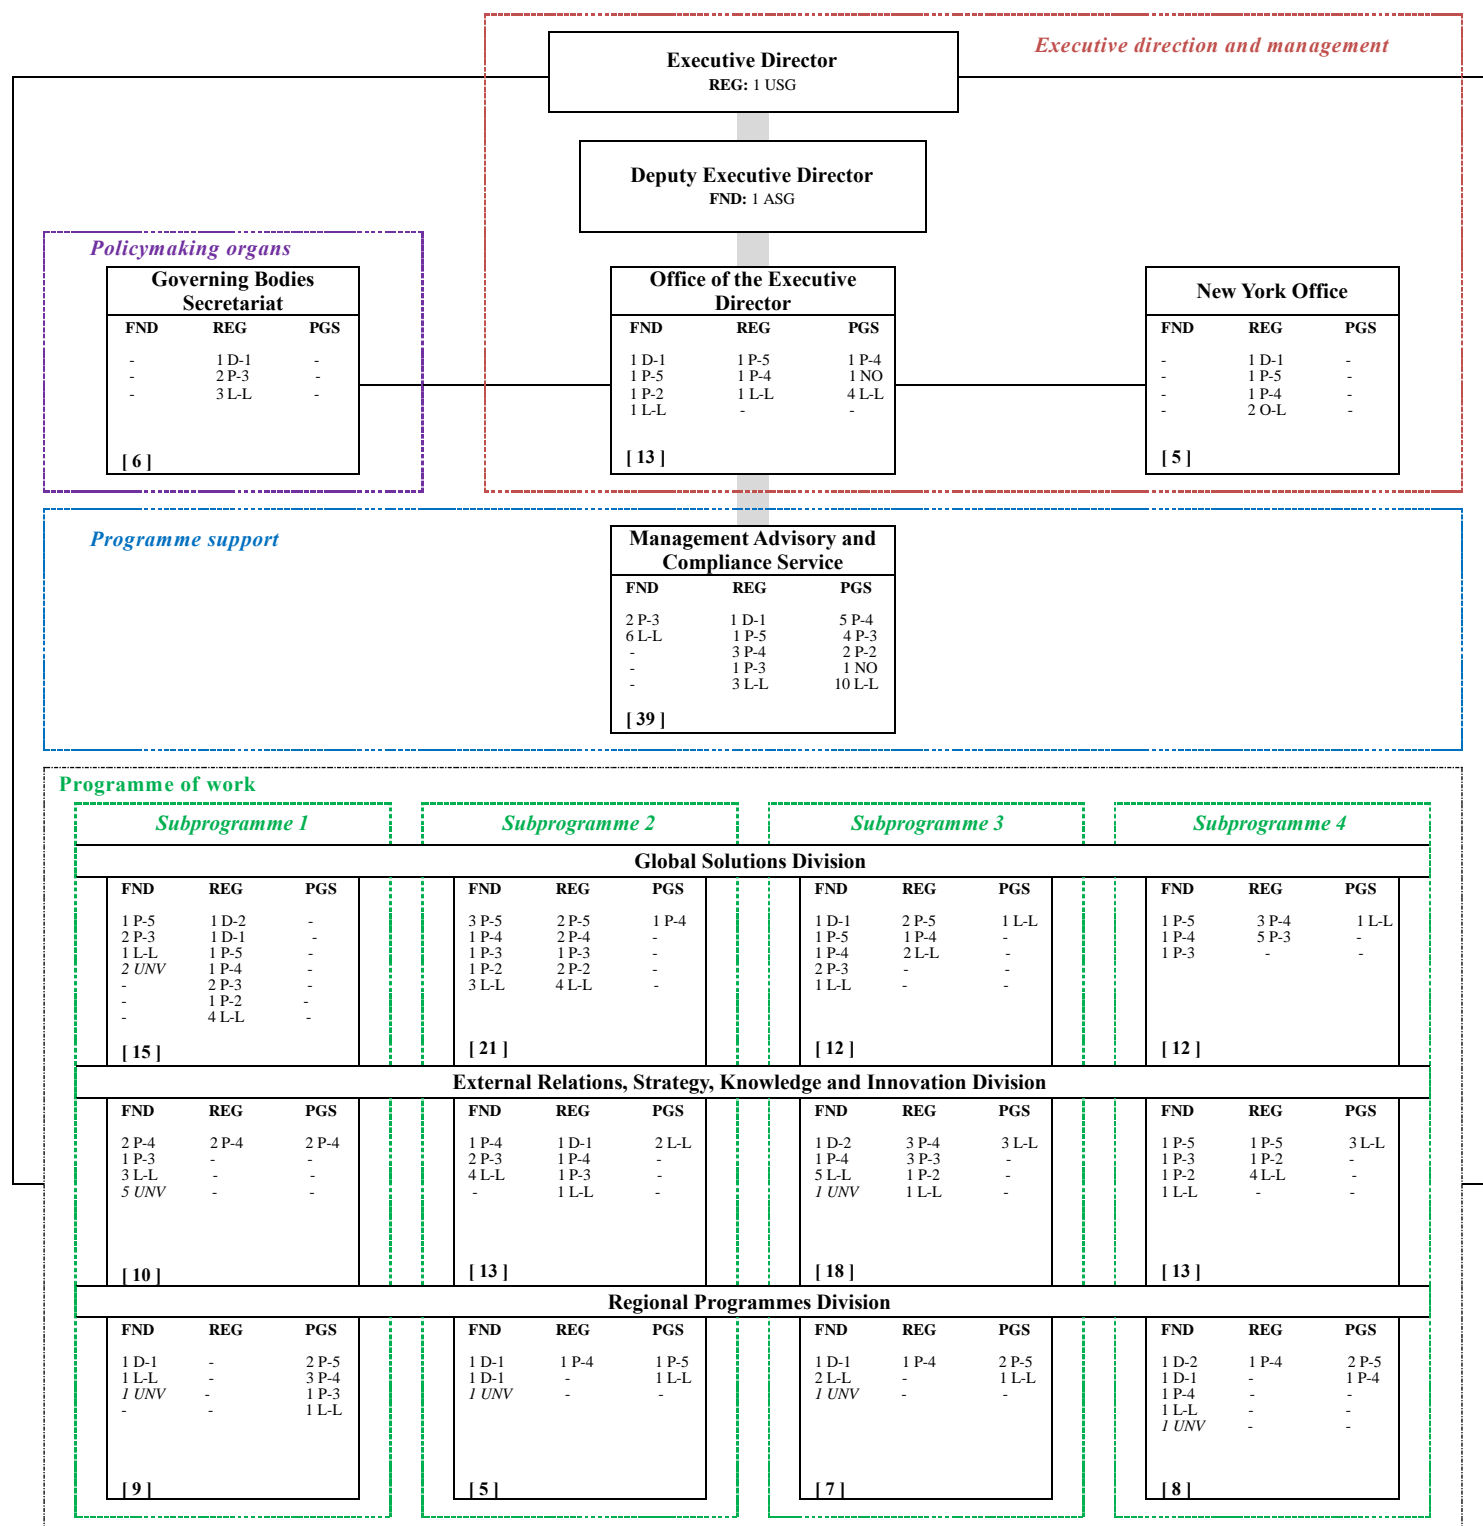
Executive direction and management

Executive Director
REG: 1 USG

Deputy Executive Director
FND: 1 ASG

Policymaking organs

Governing Bodies Secretariat

| FND | REG | PGS |
|---|---|---|
| - | 1 D-1 | - |
| - | 2 P-3 | - |
| - | 3 L-L | - |

[ 6 ]

Office of the Executive Director

| FND | REG | PGS |
|---|---|---|
| 1 D-1 | 1 P-5 | 1 P-4 |
| 1 P-5 | 1 P-4 | 1 NO |
| 1 P-2 | 1 L-L | 4 L-L |
| 1 L-L | - | - |

[ 13 ]

New York Office

| FND | REG | PGS |
|---|---|---|
| - | 1 D-1 | - |
| - | 1 P-5 | - |
| - | 1 P-4 | - |
| - | 2 O-L | - |

[ 5 ]

Programme support

Management Advisory and Compliance Service

| FND | REG | PGS |
|---|---|---|
| 2 P-3 | 1 D-1 | 5 P-4 |
| 6 L-L | 1 P-5 | 4 P-3 |
| - | 3 P-4 | 2 P-2 |
| - | 1 P-3 | 1 NO |
| - | 3 L-L | 10 L-L |

[ 39 ]

Programme of work

Subprogramme 1

Subprogramme 2

Subprogramme 3

Subprogramme 4

Global Solutions Division

| FND | REG | PGS |
|---|---|---|
| 1 P-5 | 1 D-2 | - |
| 2 P-3 | 1 D-1 | - |
| 1 L-L | 1 P-5 | - |
| 2 UNV | 1 P-4 | - |
| - | 2 P-3 | - |
| - | 1 P-2 | - |
| - | 4 L-L | - |

[ 15 ]

| FND | REG | PGS |
|---|---|---|
| 3 P-5 | 2 P-5 | 1 P-4 |
| 1 P-4 | 2 P-4 | - |
| 1 P-3 | 1 P-3 | - |
| 1 P-2 | 2 P-2 | - |
| 3 L-L | 4 L-L | - |

[ 21 ]

| FND | REG | PGS |
|---|---|---|
| 1 D-1 | 2 P-5 | 1 L-L |
| 1 P-5 | 1 P-4 | - |
| 1 P-4 | 2 L-L | - |
| 2 P-3 | - | - |
| 1 L-L | - | - |

[ 12 ]

| FND | REG | PGS |
|---|---|---|
| 1 P-5 | 3 P-4 | 1 L-L |
| 1 P-4 | 5 P-3 | - |
| 1 P-3 | - | - |

[ 12 ]

External Relations, Strategy, Knowledge and Innovation Division

| FND | REG | PGS |
|---|---|---|
| 2 P-4 | 2 P-4 | 2 P-4 |
| 1 P-3 | - | - |
| 3 L-L | - | - |
| 5 UNV | - | - |

[ 10 ]

| FND | REG | PGS |
|---|---|---|
| 1 P-4 | 1 D-1 | 2 L-L |
| 2 P-3 | 1 P-4 | - |
| 4 L-L | 1 P-3 | - |
| - | 1 L-L | - |

[ 13 ]

| FND | REG | PGS |
|---|---|---|
| 1 D-2 | 3 P-4 | 3 L-L |
| 1 P-4 | 3 P-3 | - |
| 5 L-L | 1 P-2 | - |
| 1 UNV | 1 L-L | - |

[ 18 ]

| FND | REG | PGS |
|---|---|---|
| 1 P-5 | 1 P-5 | 3 L-L |
| 1 P-3 | 1 P-2 | - |
| 1 P-2 | 4 L-L | - |
| 1 L-L | - | - |

[ 13 ]

Regional Programmes Division

| FND | REG | PGS |
|---|---|---|
| 1 D-1 | - | 2 P-5 |
| 1 L-L | - | 3 P-4 |
| 1 UNV | - | 1 P-3 |
| - | - | 1 L-L |

[ 9 ]

| FND | REG | PGS |
|---|---|---|
| 1 D-1 | 1 P-4 | 1 P-5 |
| 1 D-1 | - | 1 L-L |
| 1 UNV | - | - |

[ 5 ]

| FND | REG | PGS |
|---|---|---|
| 1 D-1 | 1 P-4 | 2 P-5 |
| 2 L-L | - | 1 L-L |
| 1 UNV | - | - |

[ 7 ]

| FND | REG | PGS |
|---|---|---|
| 1 D-2 | 1 P-4 | 2 P-5 |
| 1 D-1 | - | 1 P-4 |
| 1 P-4 | - | - |
| 1 L-L | - | - |
| 1 UNV | - | - |

[ 8 ]